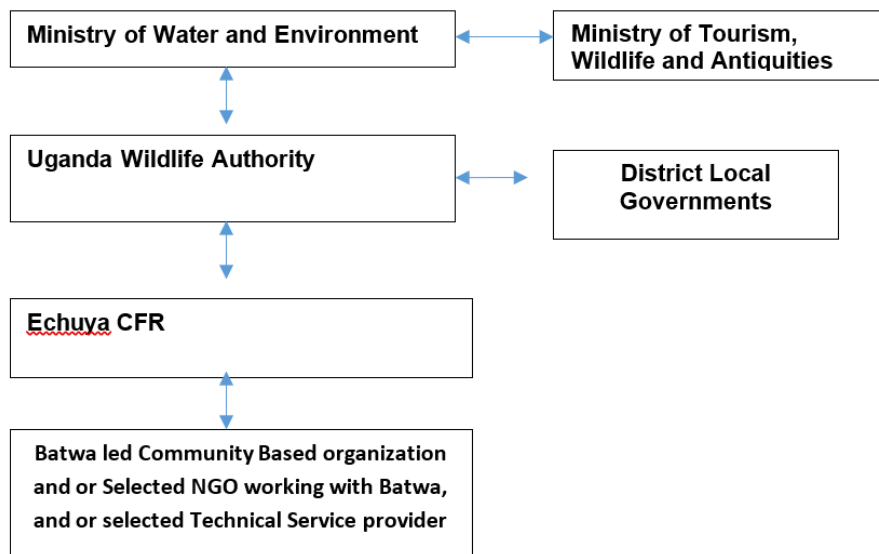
Ministry of Water and Environment

Ministry of Tourism, Wildlife and Antiquities

Uganda Wildlife Authority

District Local Governments

Echuya CFR

Batwa led Community Based organization and or Selected NGO working with Batwa, and or selected Technical Service provider